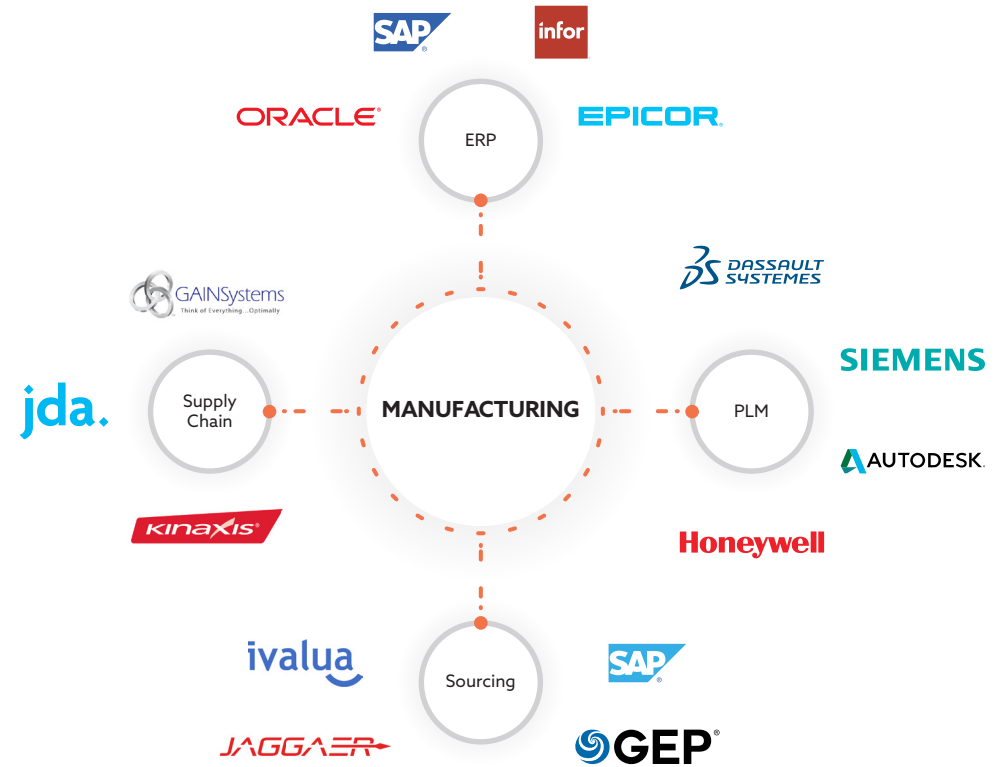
SAP

infor

ORACLE

ERP

EPICOR

DASSAULT SYSTEMES

GAINSystems
Think of Everything...Optimally

SIEMENS

jda.

Supply Chain

MANUFACTURING

PLM

AUTODESK

KINAXIS

Honeywell

ivalua

Sourcing

SAP

JAGGAER

GEP